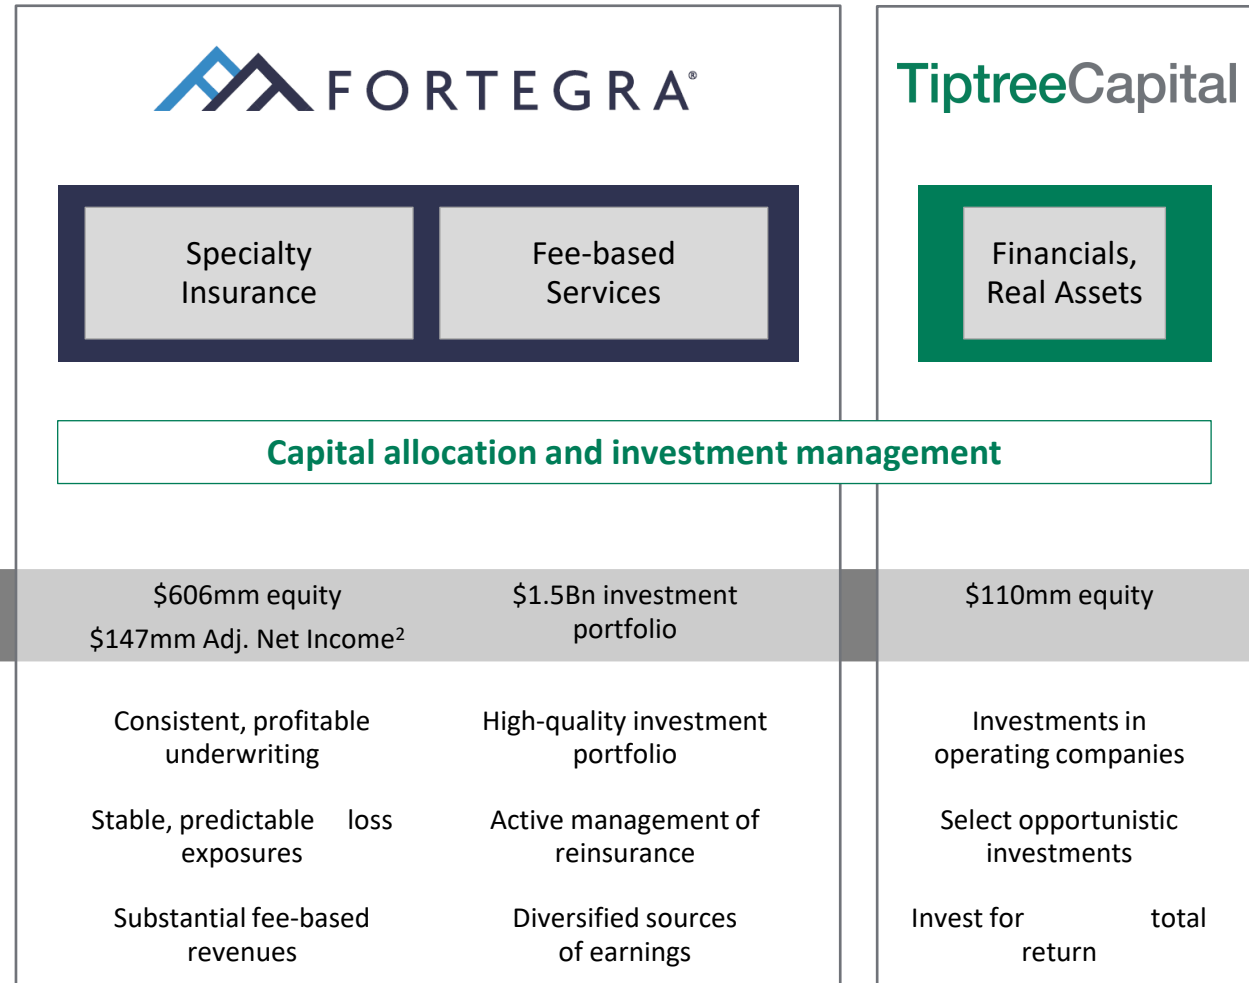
FORTEGRA®

TiptreeCapital

Specialty Insurance

Fee-based Services

Financials, Real Assets

Capital allocation and investment management

$606mm equity
$147mm Adj. Net Income$^2$

$1.5Bn investment portfolio

$110mm equity

Consistent, profitable underwriting

High-quality investment portfolio

Investments in operating companies

Stable, predictable loss exposures

Active management of reinsurance

Select opportunistic investments

Substantial fee-based revenues

Diversified sources of earnings

Invest for total return